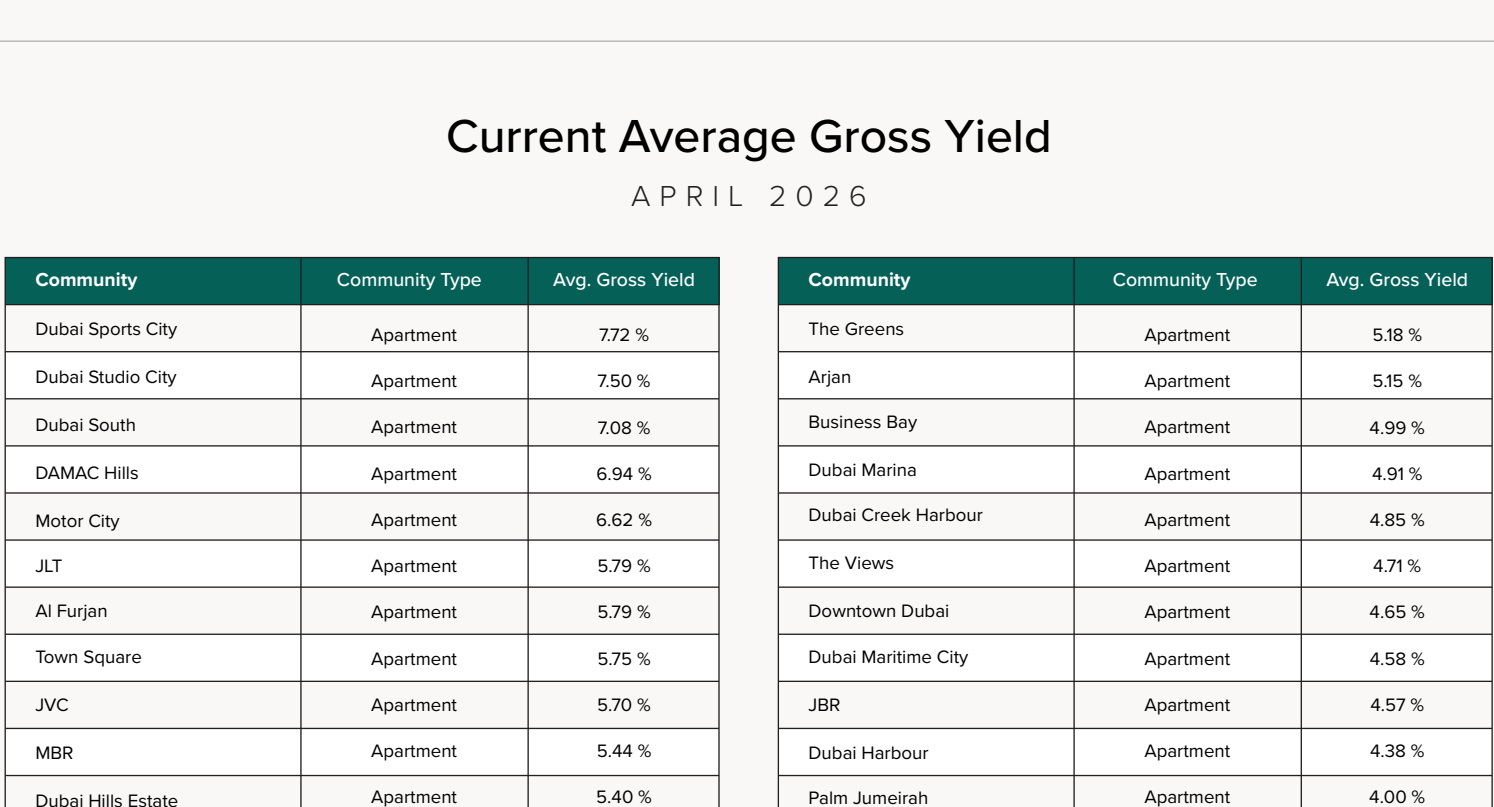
Current Average Gross Yield

APRIL 2026

| Community | Community Type | Avg. Gross Yield |
|---|---|---|
| Dubai Sports City | Apartment | 7.72 % |
| Dubai Studio City | Apartment | 7.50 % |
| Dubai South | Apartment | 7.08 % |
| DAMAC Hills | Apartment | 6.94 % |
| Motor City | Apartment | 6.62 % |
| JLT | Apartment | 5.79 % |
| Al Furjan | Apartment | 5.79 % |
| Town Square | Apartment | 5.75 % |
| JVC | Apartment | 5.70 % |
| MBR | Apartment | 5.44 % |
| Dubai Hills Estate | Apartment | 5.40 % |

| Community | Community Type | Avg. Gross Yield |
|---|---|---|
| The Greens | Apartment | 5.18 % |
| Arjan | Apartment | 5.15 % |
| Business Bay | Apartment | 4.99 % |
| Dubai Marina | Apartment | 4.91 % |
| Dubai Creek Harbour | Apartment | 4.85 % |
| The Views | Apartment | 4.71 % |
| Downtown Dubai | Apartment | 4.65 % |
| Dubai Maritime City | Apartment | 4.58 % |
| JBR | Apartment | 4.57 % |
| Dubai Harbour | Apartment | 4.38 % |
| Palm Jumeirah | Apartment | 4.00 % |